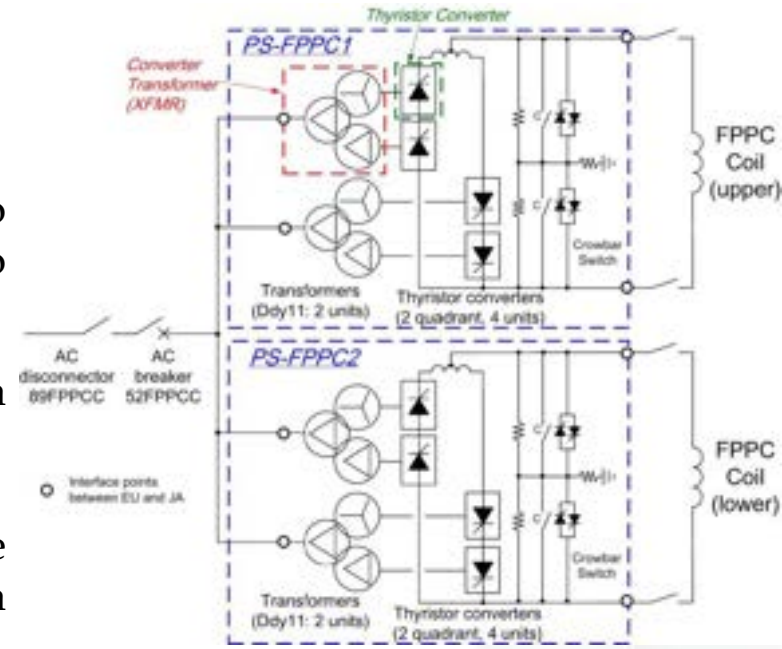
Thyristor Converter

PS-FPPC1

Converter Transformer (XFMR)

FPPC Coil (upper)

Crowbar Switch

Transformers (Ddy11: 2 units)

Thyristor converters (2 quadrant, 4 units)

AC disconnector 89FPPCC

AC breaker 52FPPCC

PS-FPPC2

Interface points between EU and JA

FPPC Coil (lower)

Crowbar Switch

Transformers (Ddy11: 2 units)

Thyristor converters (2 quadrant, 4 units)